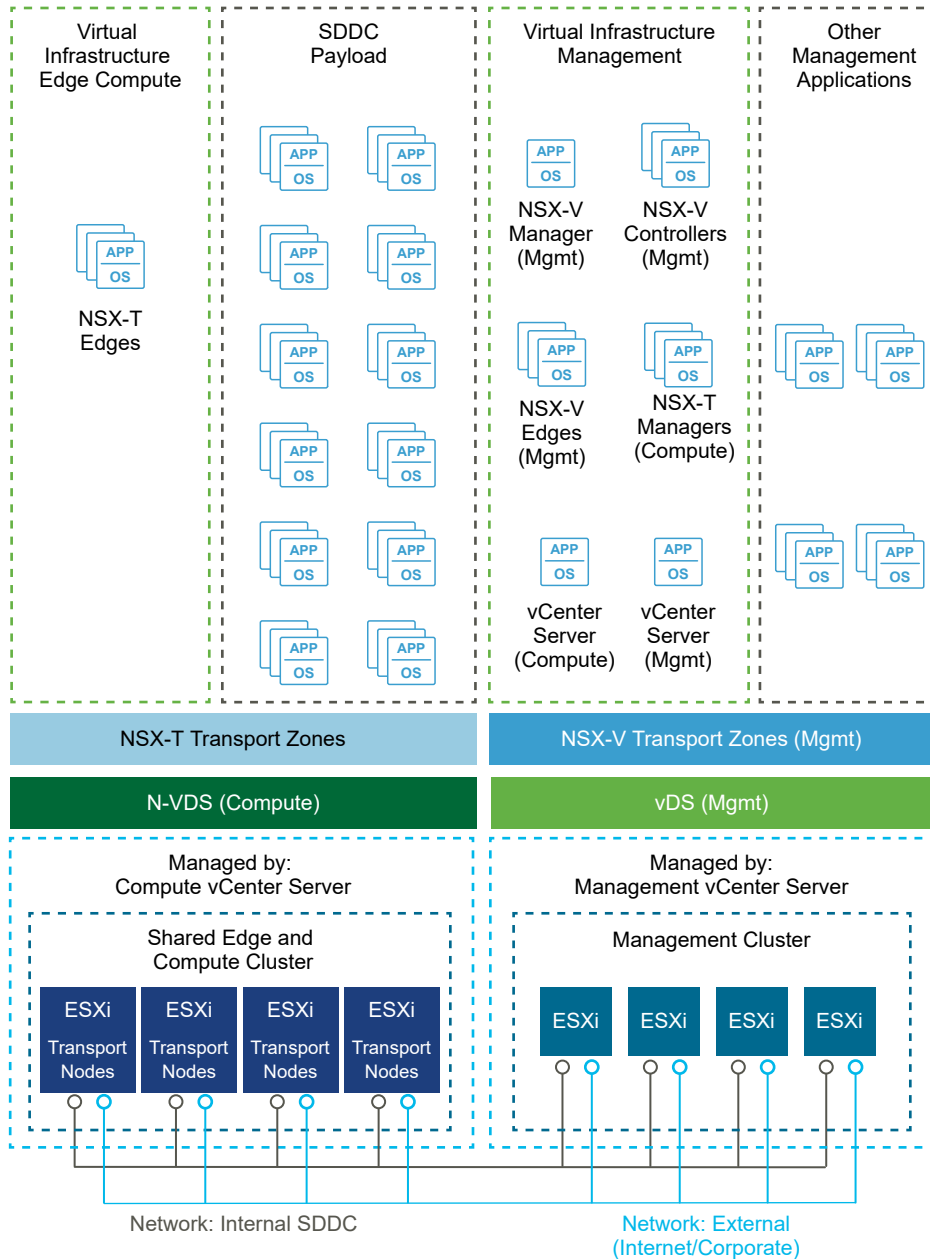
Virtual Infrastructure Edge Compute

APP
OS

NSX-T Edges

SDDC Payload

APP
OS

APP
OS

APP
OS

APP
OS

APP
OS

APP
OS

APP
OS

APP
OS

APP
OS

APP
OS

APP
OS

APP
OS

Virtual Infrastructure Management

APP
OS

NSX-V Manager (Mgmt)

APP
OS

NSX-V Controllers (Mgmt)

APP
OS

NSX-V Edges (Mgmt)

APP
OS

NSX-T Managers (Compute)

APP
OS

vCenter Server (Compute)

APP
OS

vCenter Server (Mgmt)

Other Management Applications

APP
OS

APP
OS

APP
OS

APP
OS

NSX-T Transport Zones

NSX-V Transport Zones (Mgmt)

N-VDS (Compute)

vDS (Mgmt)

Managed by: Compute vCenter Server

Shared Edge and Compute Cluster

ESXi Transport Nodes

ESXi Transport Nodes

ESXi Transport Nodes

ESXi Transport Nodes

Managed by: Management vCenter Server

Management Cluster

ESXi

ESXi

ESXi

ESXi

Network: Internal SDDC

Network: External (Internet/Corporate)